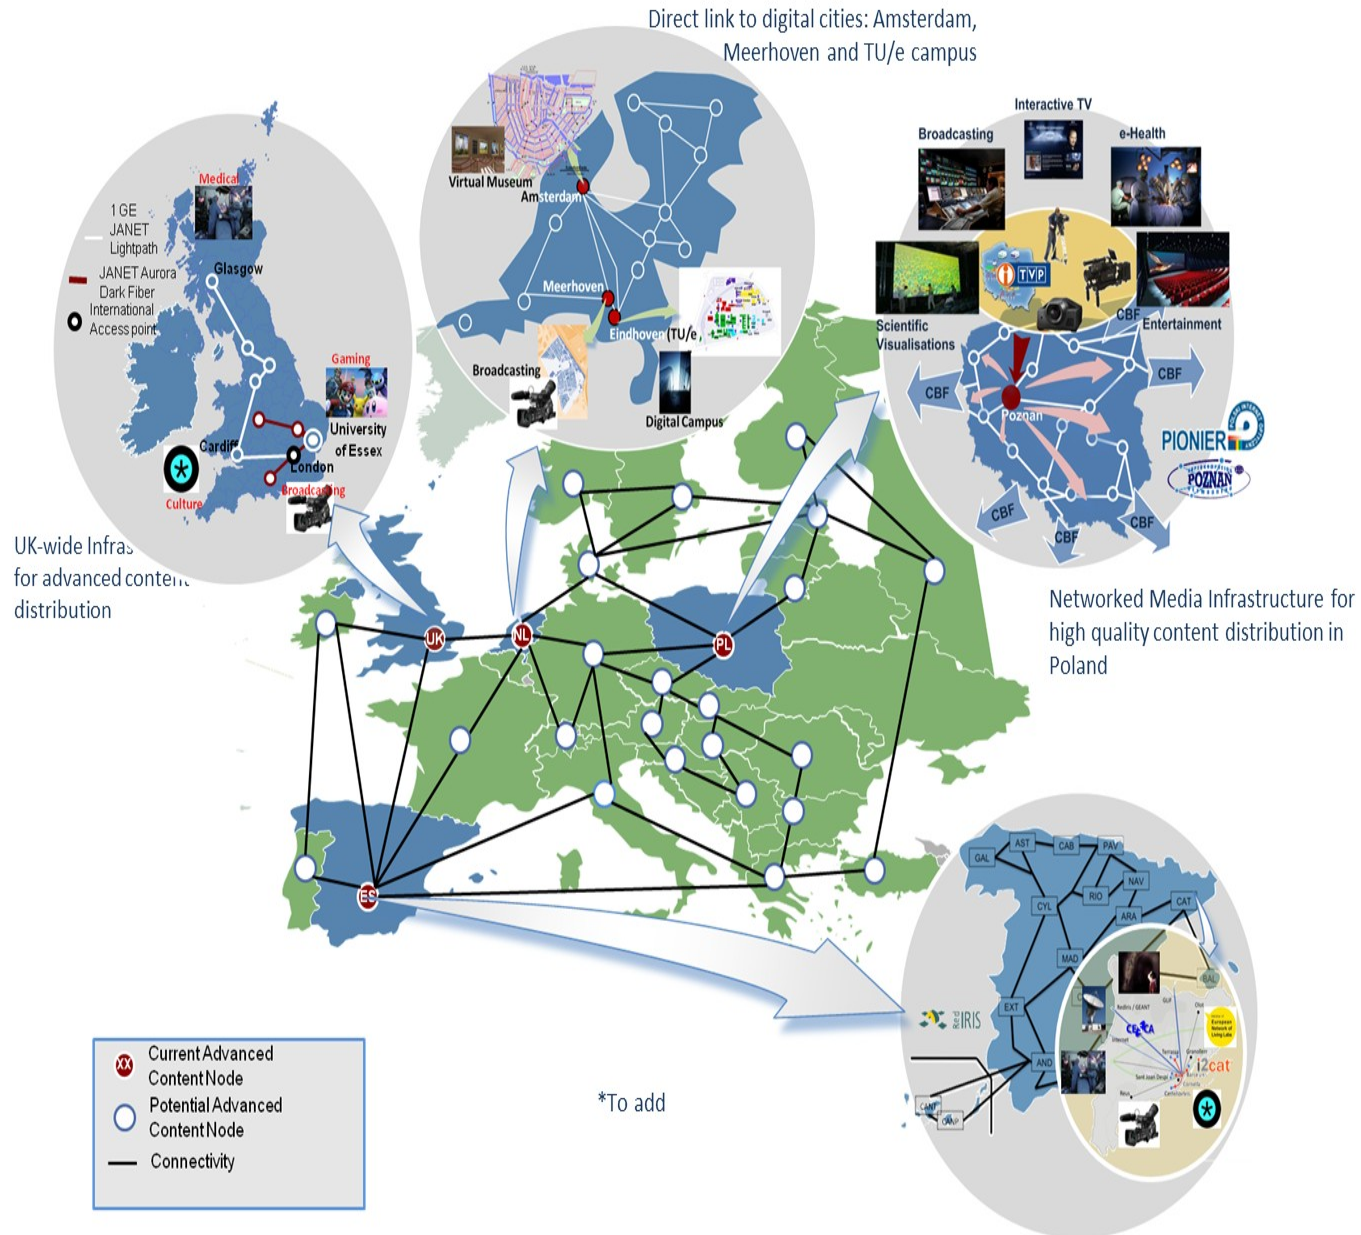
Direct link to digital cities: Amsterdam, Meerhoven and TU/e campus

Medical
1 GE JANET Lightpath
JANET Aurora Dark Fiber
International Access point
Glasgow
Gaming
University of Essex
Cardiff
London
Broadcasting
Culture

UK-wide Infras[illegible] for advanced conten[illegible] distribution

Virtual Museum
Amsterdam
Meerhoven
Eindhoven (TU/e
Broadcasting
Digital Campus

Interactive TV
Broadcasting
e-Health
Scientific Visualisations
TVP
Entertainment
CBF
CBF
CBF
Poznan
PIONIER
POZNAN
CBF
CBF
CBF

Networked Media Infrastructure for high quality content distribution in Poland

UK
NL
PL
ES

GAL
AST
CAB
PAV
NAV
RIO
CYL
ARA
CAT
MAD
EXT
AND
BAL
RedIRIS
i2cat

Current Advanced Content Node
Potential Advanced Content Node
Connectivity

*To add